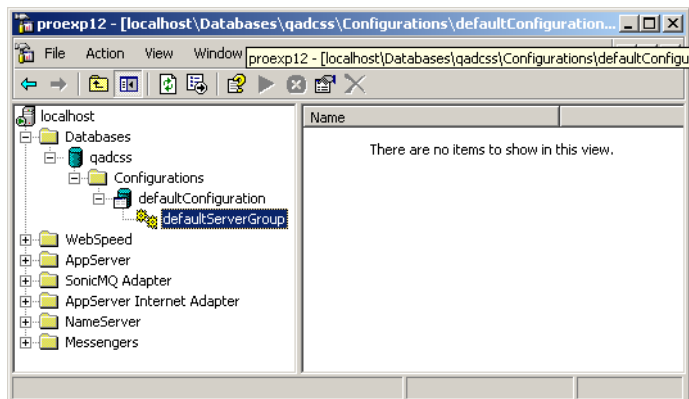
proexp12 - [localhost\Databases\qadcss\Configurations\defaultConfiguration...

File Action View Window proexp12 - [localhost\Databases\qadcss\Configurations\defaultConfigu

localhost
Databases
qadcss
Configurations
defaultConfiguration
defaultServerGroup
WebSpeed
AppServer
SonicMQ Adapter
AppServer Internet Adapter
NameServer
Messengers

Name

There are no items to show in this view.